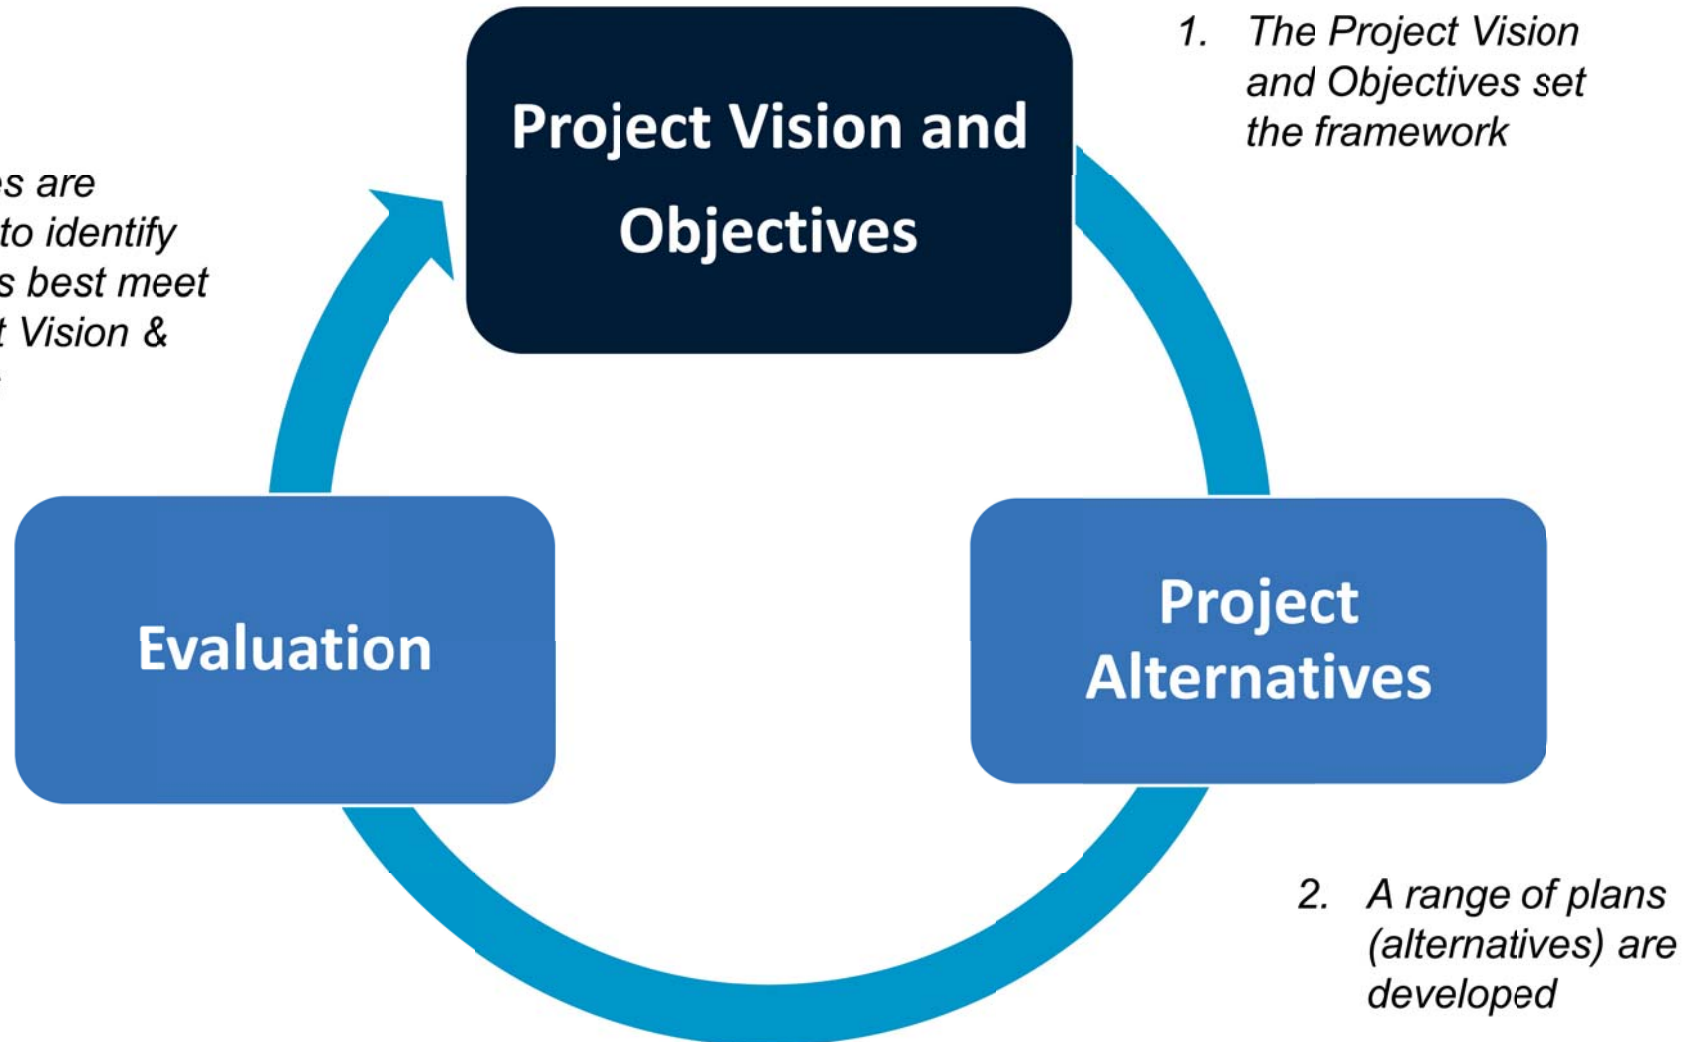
Project Vision and Objectives

1. The Project Vision and Objectives set the framework

s are to identify s best meet t Vision & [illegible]

Evaluation

Project Alternatives

2. A range of plans (alternatives) are developed